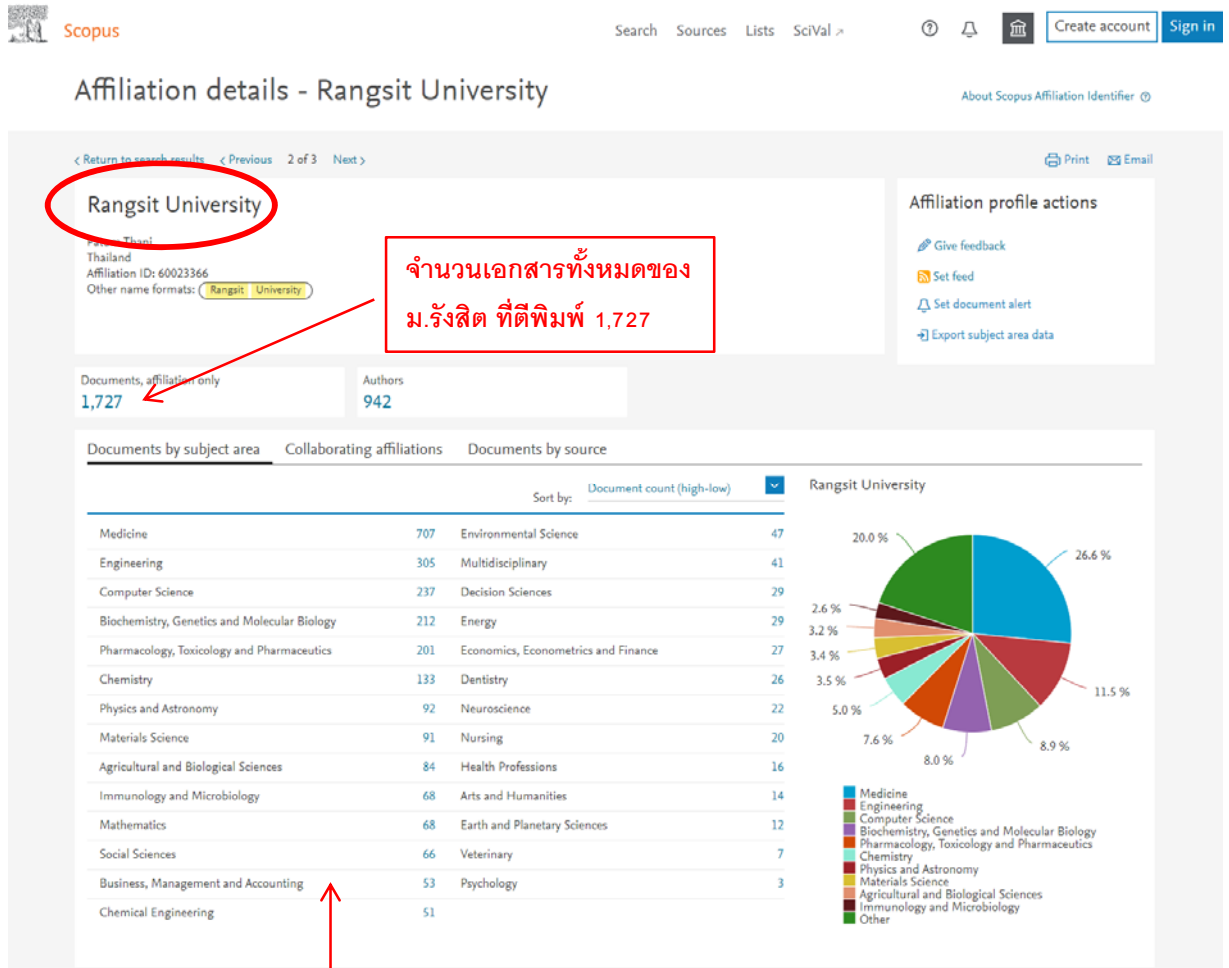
Scopus

Search Sources Lists SciVal ↗

Create account Sign in

Affiliation details - Rangsit University

About Scopus Affiliation Identifier

< Return to search results < Previous 2 of 3 Next >

Print Email

Rangsit University

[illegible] Thani
Thailand
Affiliation ID: 60023366
Other name formats: Rangsit University

จำนวนเอกสารทั้งหมดของ ม.รังสิต ที่ตีพิมพ์ 1,727

Affiliation profile actions

Give feedback
Set feed
Set document alert
Export subject area data

Documents, affiliation only
1,727

Authors
942

Documents by subject area Collaborating affiliations Documents by source

Sort by: Document count (high-low)

| | | | |
|---|---|---|---|
| Medicine | 707 | Environmental Science | 47 |
| Engineering | 305 | Multidisciplinary | 41 |
| Computer Science | 237 | Decision Sciences | 29 |
| Biochemistry, Genetics and Molecular Biology | 212 | Energy | 29 |
| Pharmacology, Toxicology and Pharmaceutics | 201 | Economics, Econometrics and Finance | 27 |
| Chemistry | 133 | Dentistry | 26 |
| Physics and Astronomy | 92 | Neuroscience | 22 |
| Materials Science | 91 | Nursing | 20 |
| Agricultural and Biological Sciences | 84 | Health Professions | 16 |
| Immunology and Microbiology | 68 | Arts and Humanities | 14 |
| Mathematics | 68 | Earth and Planetary Sciences | 12 |
| Social Sciences | 66 | Veterinary | 7 |
| Business, Management and Accounting | 53 | Psychology | 3 |
| Chemical Engineering | 51 | | |

Rangsit University

20.0 %
26.6 %
2.6 %
3.2 %
3.4 %
3.5 %
5.0 %
7.6 %
8.0 %
8.9 %
11.5 %

Medicine
Engineering
Computer Science
Biochemistry, Genetics and Molecular Biology
Pharmacology, Toxicology and Pharmaceutics
Chemistry
Physics and Astronomy
Materials Science
Agricultural and Biological Sciences
Immunology and Microbiology
Other